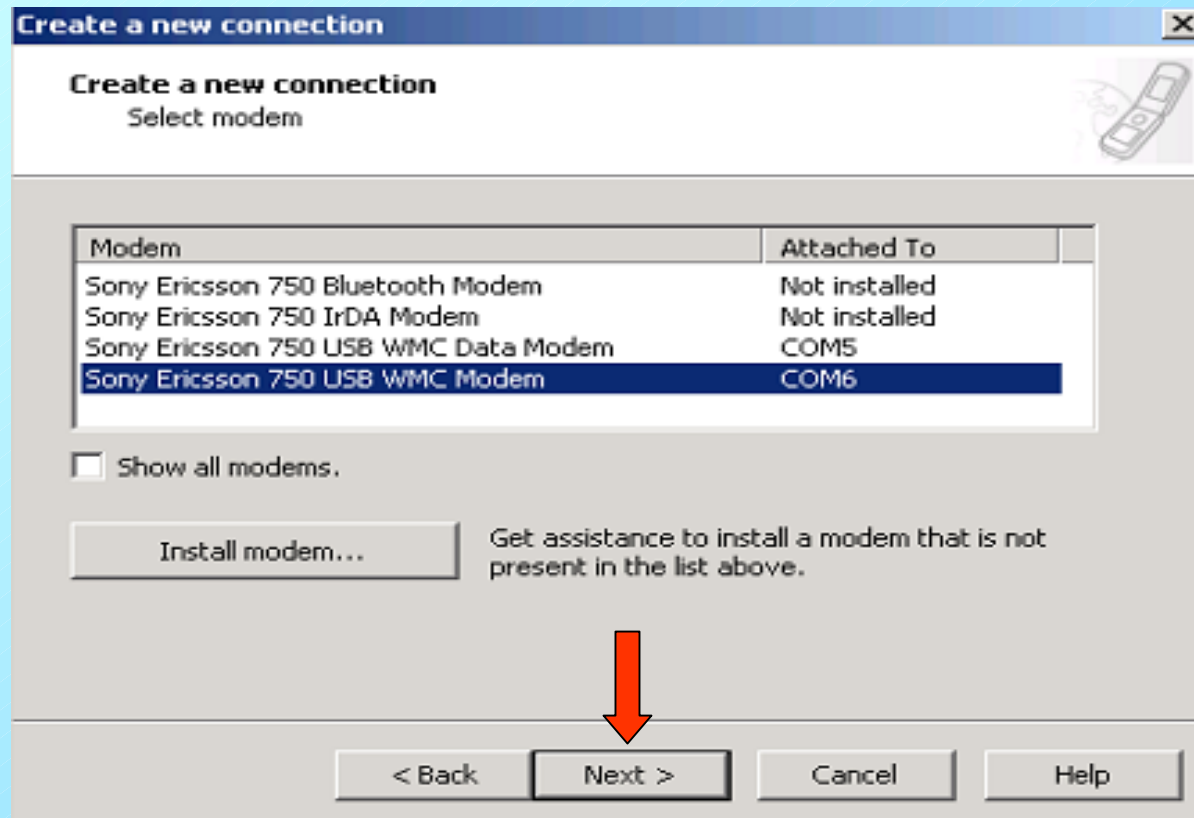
Create a new connection

Create a new connection
Select modem

| Modem | Attached To |
|---|---|
| Sony Ericsson 750 Bluetooth Modem | Not installed |
| Sony Ericsson 750 IrDA Modem | Not installed |
| Sony Ericsson 750 USB WMC Data Modem | COM5 |
| Sony Ericsson 750 USB WMC Modem | COM6 |

Show all modems.

Install modem...

Get assistance to install a modem that is not present in the list above.

< Back
Next >
Cancel
Help